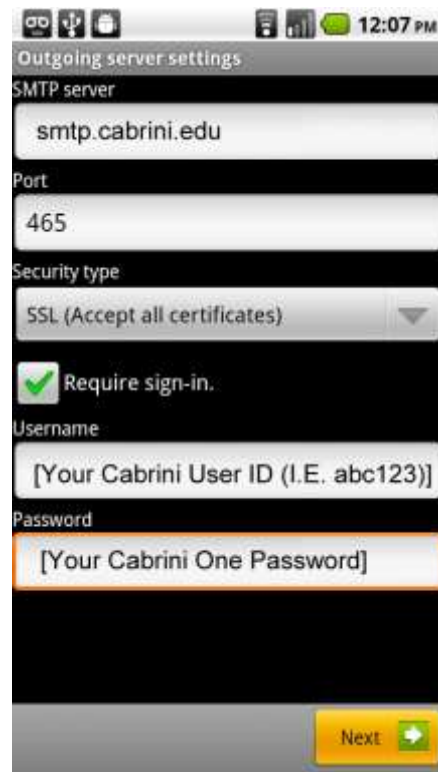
12:07 PM

Outgoing server settings

SMTP server

smtp.cabrini.edu

Port

465

Security type

SSL (Accept all certificates)

Require sign-in.

Username

[Your Cabrini User ID (I.E. abc123)]

Password

[Your Cabrini One Password]

Next